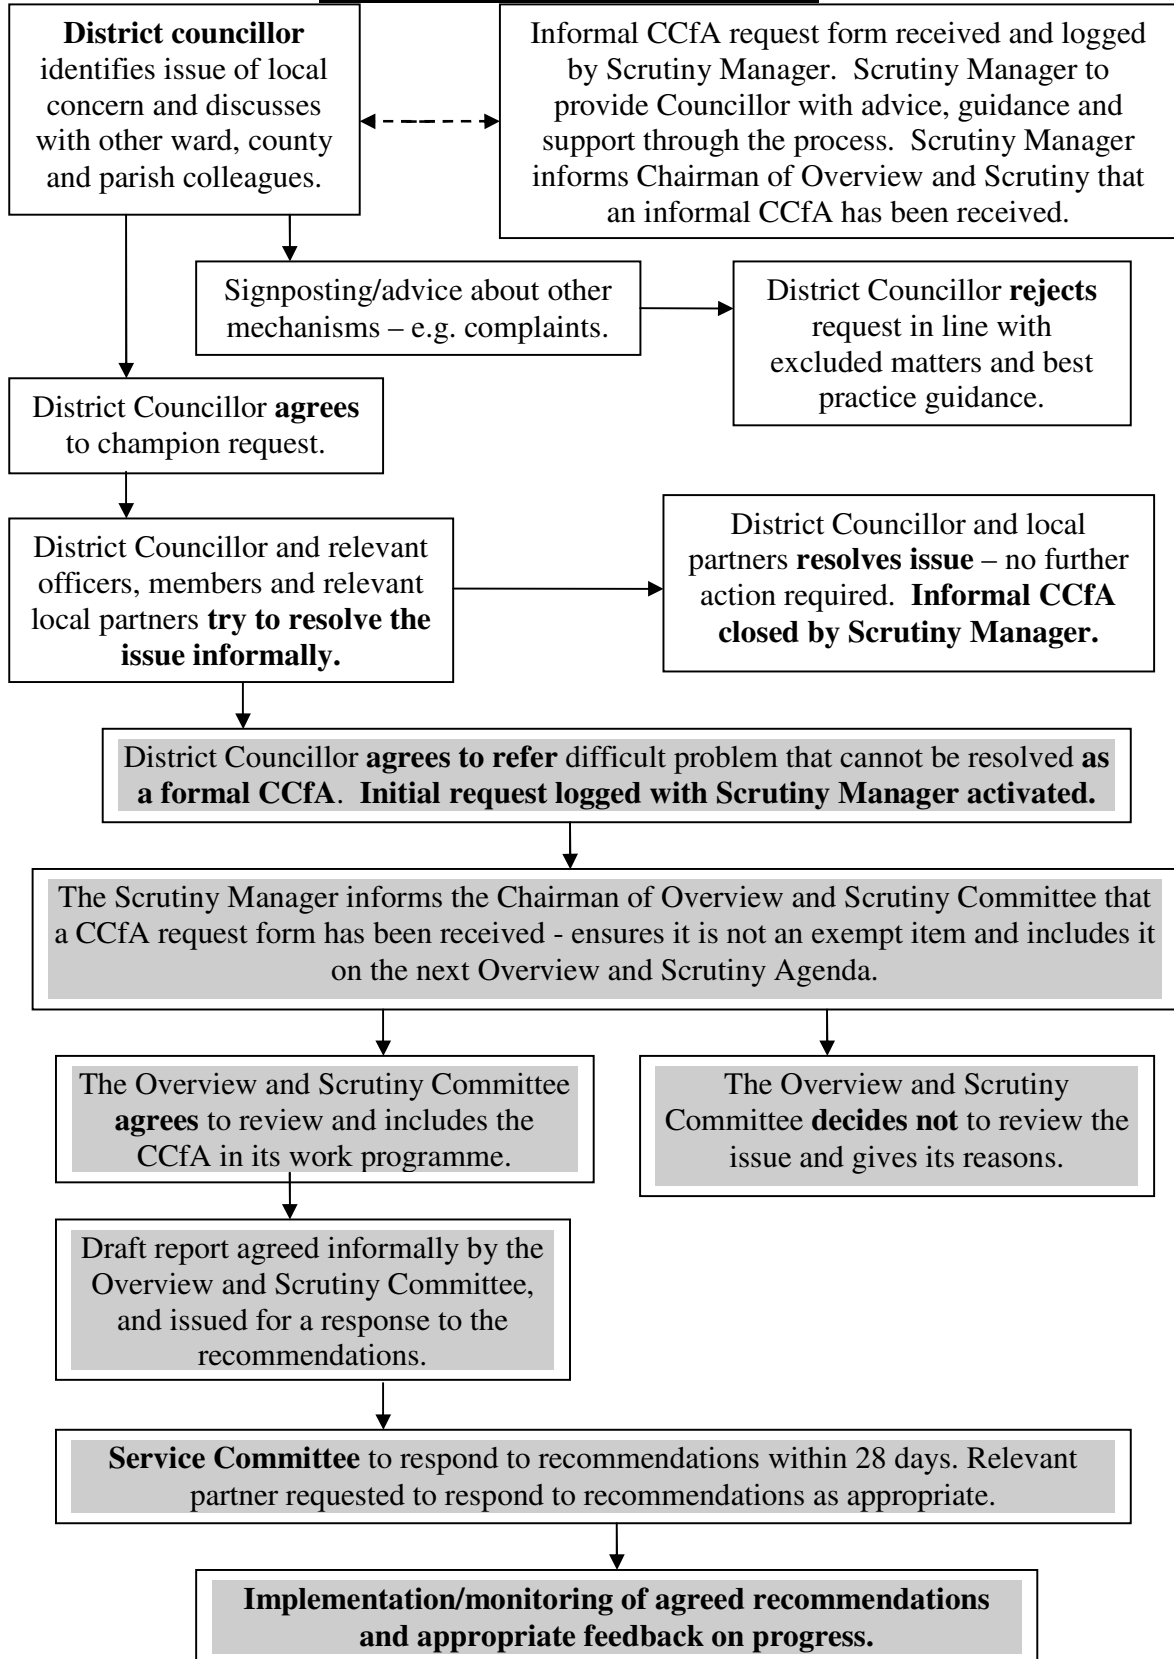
District councillor identifies issue of local concern and discusses with other ward, county and parish colleagues.

Informal CCfA request form received and logged by Scrutiny Manager. Scrutiny Manager to provide Councillor with advice, guidance and support through the process. Scrutiny Manager informs Chairman of Overview and Scrutiny that an informal CCfA has been received.

Signposting/advice about other mechanisms – e.g. complaints.

District Councillor rejects request in line with excluded matters and best practice guidance.

District Councillor agrees to champion request.

District Councillor and relevant officers, members and relevant local partners try to resolve the issue informally.

District Councillor and local partners resolves issue – no further action required. Informal CCfA closed by Scrutiny Manager.

District Councillor agrees to refer difficult problem that cannot be resolved as a formal CCfA. Initial request logged with Scrutiny Manager activated.

The Scrutiny Manager informs the Chairman of Overview and Scrutiny Committee that a CCfA request form has been received - ensures it is not an exempt item and includes it on the next Overview and Scrutiny Agenda.

The Overview and Scrutiny Committee agrees to review and includes the CCfA in its work programme.

The Overview and Scrutiny Committee decides not to review the issue and gives its reasons.

Draft report agreed informally by the Overview and Scrutiny Committee, and issued for a response to the recommendations.

Service Committee to respond to recommendations within 28 days. Relevant partner requested to respond to recommendations as appropriate.

Implementation/monitoring of agreed recommendations and appropriate feedback on progress.